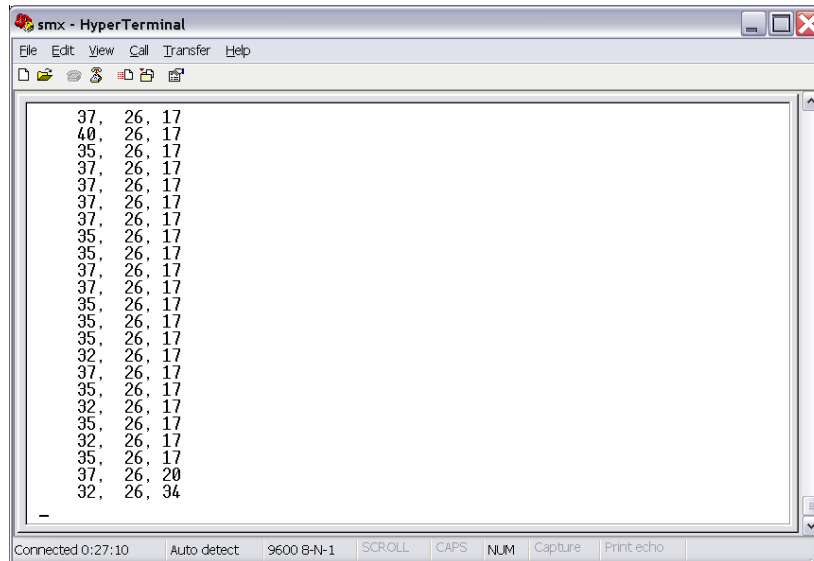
smx - HyperTerminal

File Edit View Call Transfer Help

37, 26, 17
40, 26, 17
35, 26, 17
37, 26, 17
37, 26, 17
37, 26, 17
37, 26, 17
35, 26, 17
35, 26, 17
37, 26, 17
37, 26, 17
35, 26, 17
35, 26, 17
35, 26, 17
32, 26, 17
37, 26, 17
35, 26, 17
32, 26, 17
35, 26, 17
32, 26, 17
35, 26, 17
37, 26, 20
32, 26, 34
_

Connected 0:27:10 | Auto detect | 9600 8-N-1 | SCROLL | CAPS | NUM | Capture | Print echo